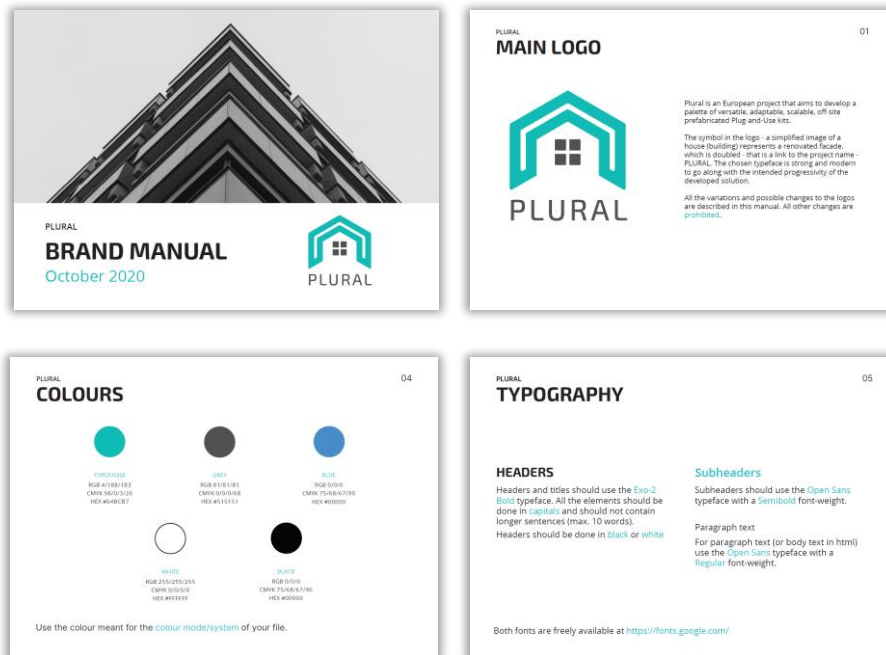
PLURAL
BRAND MANUAL
October 2020

PLURAL

PLURAL
MAIN LOGO

01

PLURAL

Plural is an European project that aims to develop a palette of versatile, adaptable, scalable, off-site prefabricated Plug-and-Use kits.

The symbol in the logo - a simplified image of a house (building) represents a renovated facade, which is doubled - that is a link to the project name - PLURAL. The chosen typeface is strong and modern to go along with the intended progressivity of the developed solution.

All the variations and possible changes to the logos are described in this manual. All other changes are prohibited.

PLURAL
COLOURS

04

TURQUOISE
RGB 4/188/183
CMYK 98/0/3/26
HEX #04BCB7

GREY
RGB 81/81/81
CMYK 0/0/0/68
HEX #515151

BLUE
RGB 0/0/0
CMYK 75/68/67/90
HEX #000000

WHITE
RGB 255/255/255
CMYK 0/0/0/0
HEX #FFFFFF

BLACK
RGB 0/0/0
CMYK 75/68/67/90
HEX #000000

Use the colour meant for the colour mode/system of your file.

PLURAL
TYPOGRAPHY

05

HEADERS
Headers and titles should use the Exo-2 Bold typeface. All the elements should be done in capitals and should not contain longer sentences (max. 10 words).
Headers should be done in black or white

Subheaders
Subheaders should use the Open Sans typeface with a Semibold font-weight.

Paragraph text
For paragraph text (or body text in html) use the Open Sans typeface with a Regular font-weight.

Both fonts are freely available at https://fonts.google.com/